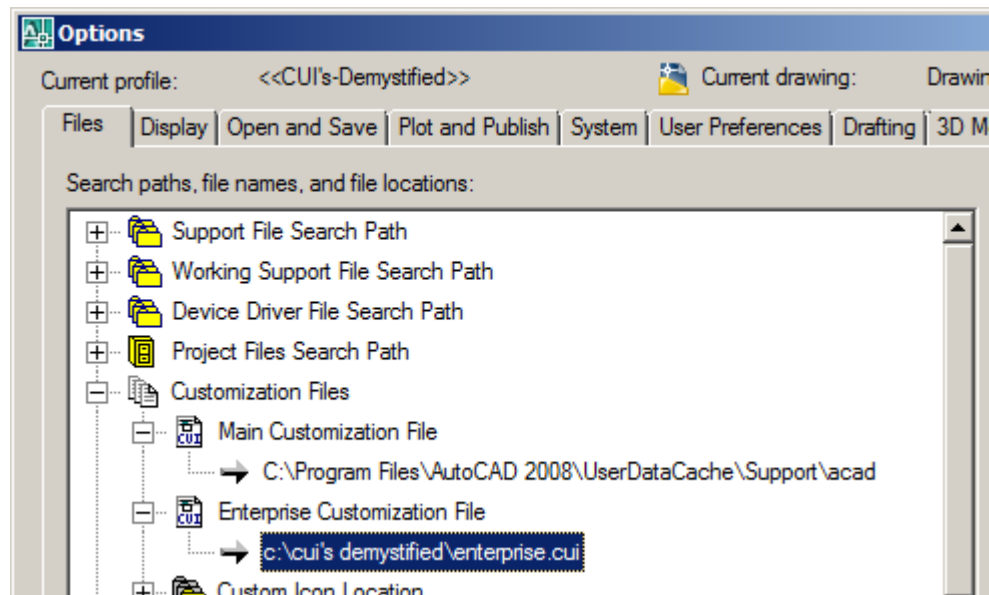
Options

Current profile: <<CUI's-Demystified>> Current drawing: Drawin

Files | Display | Open and Save | Plot and Publish | System | User Preferences | Drafting | 3D M

Search paths, file names, and file locations:

Support File Search Path
Working Support File Search Path
Device Driver File Search Path
Project Files Search Path
Customization Files
Main Customization File
C:\Program Files\AutoCAD 2008\UserDataCache\Support\acad
Enterprise Customization File
c:\cui's demystified\enterprise.cui
Custom Icon Location